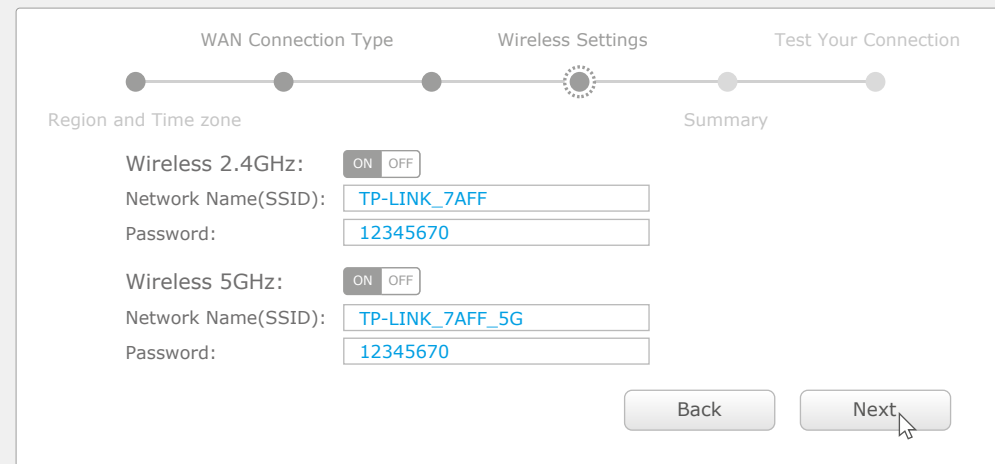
WAN Connection Type Wireless Settings Test Your Connection

Region and Time zone Summary

Wireless 2.4GHz: ON OFF

Network Name(SSID): TP-LINK_7AFF

Password: 12345670

Wireless 5GHz: ON OFF

Network Name(SSID): TP-LINK_7AFF_5G

Password: 12345670

Back Next